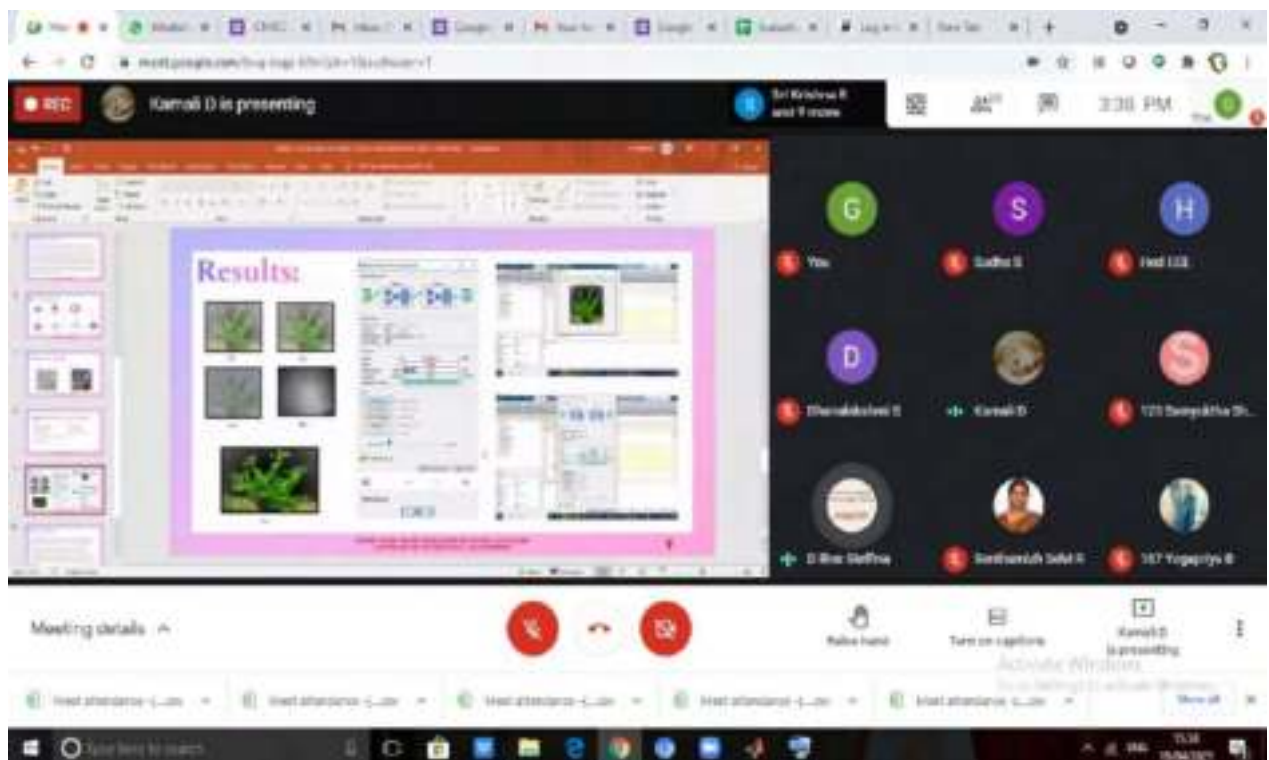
REC
Kamali D is presenting
Sri Krishna R and 9 more
3:38 PM

Results:

G
You
S
Sadhu S
H
Hed UGL
D
Dhanalakshmi S
Kamali D
123 Sampaktha Sh...
D Bhar Steffina
Santhanish Selvi R
167 Yogapriya B

Meeting details
Raise hand
Turn on captions
Kamali D is presenting
Activate Windows
Go to Settings to activate Windows.

Meet attendance -(...csv
Meet attendance -(...csv
Meet attendance -(...csv
Meet attendance -(...csv
Meet attendance -(...csv
Show all

Type here to search
15:38
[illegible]